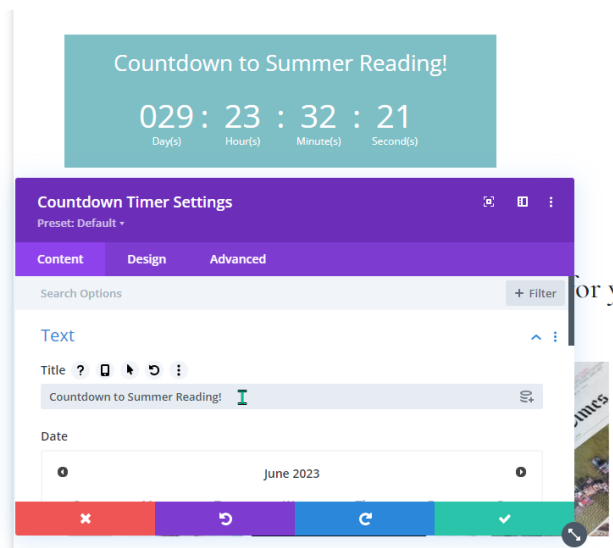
Countdown to Summer Reading!

029 : 23 : 32 : 21
Day(s) Hour(s) Minute(s) Second(s)

Countdown Timer Settings
Preset: Default ▾

Content Design Advanced

Search Options
+ Filter

or y

Text

Title

Countdown to Summer Reading!

Date

June 2023